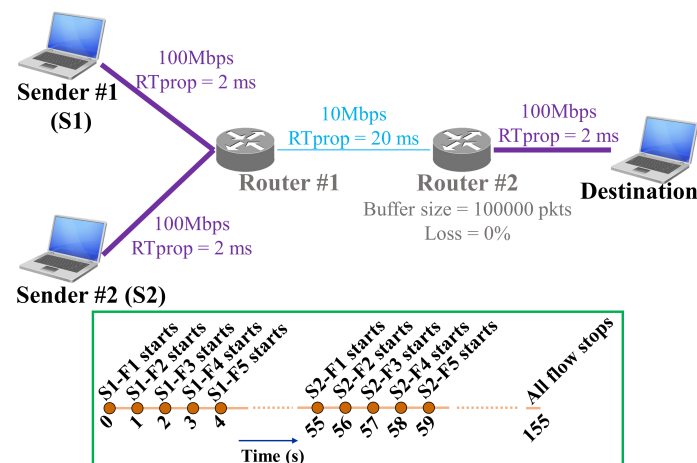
Sender #1 (S1)

100Mbps
RTprop = 2 ms

10Mbps
RTprop = 20 ms

100Mbps
RTprop = 2 ms

Router #1

Router #2

Destination

Buffer size = 100000 pkts
Loss = 0%

100Mbps
RTprop = 2 ms

Sender #2 (S2)

S1-F1 starts
S1-F2 starts
S1-F3 starts
S1-F4 starts
S1-F5 starts
S2-F1 starts
S2-F2 starts
S2-F3 starts
S2-F4 starts
S2-F5 starts
All flow stops

0 1 2 3 4 55 56 57 58 59 155

Time (s)